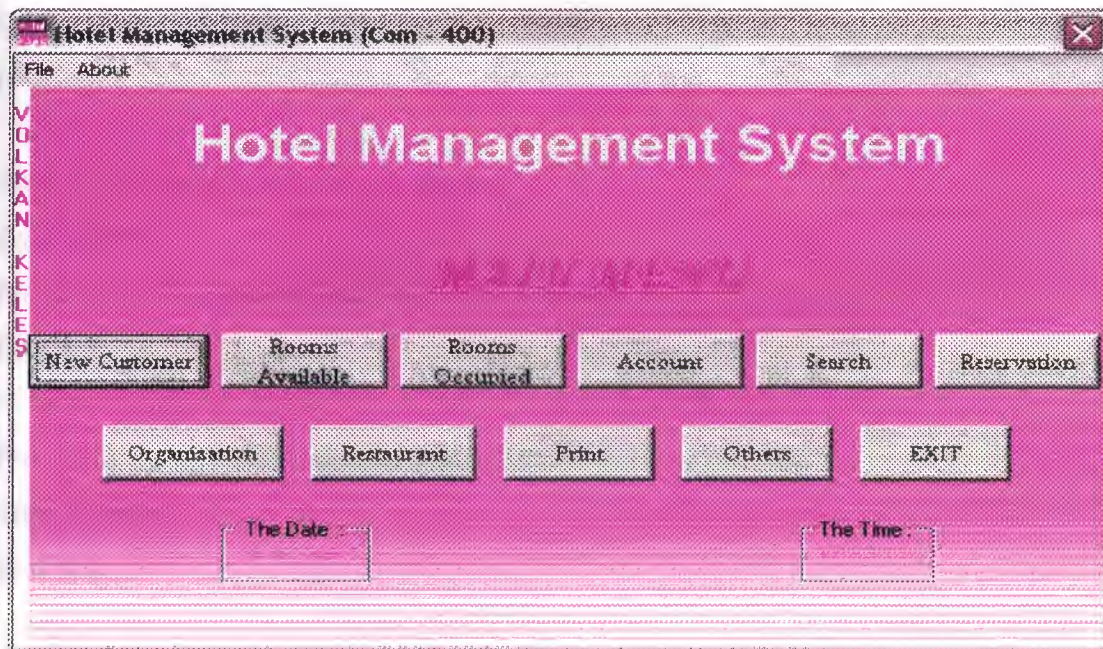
Hotel Management System (Com - 400)

File About

VOLKAN KELES

Hotel Management System

MAIN MENU

New Customer
Rooms Available
Rooms Occupied
Account
Search
Reservation

Organisation
Restaurant
Print
Others
EXIT

The Date :

The Time :